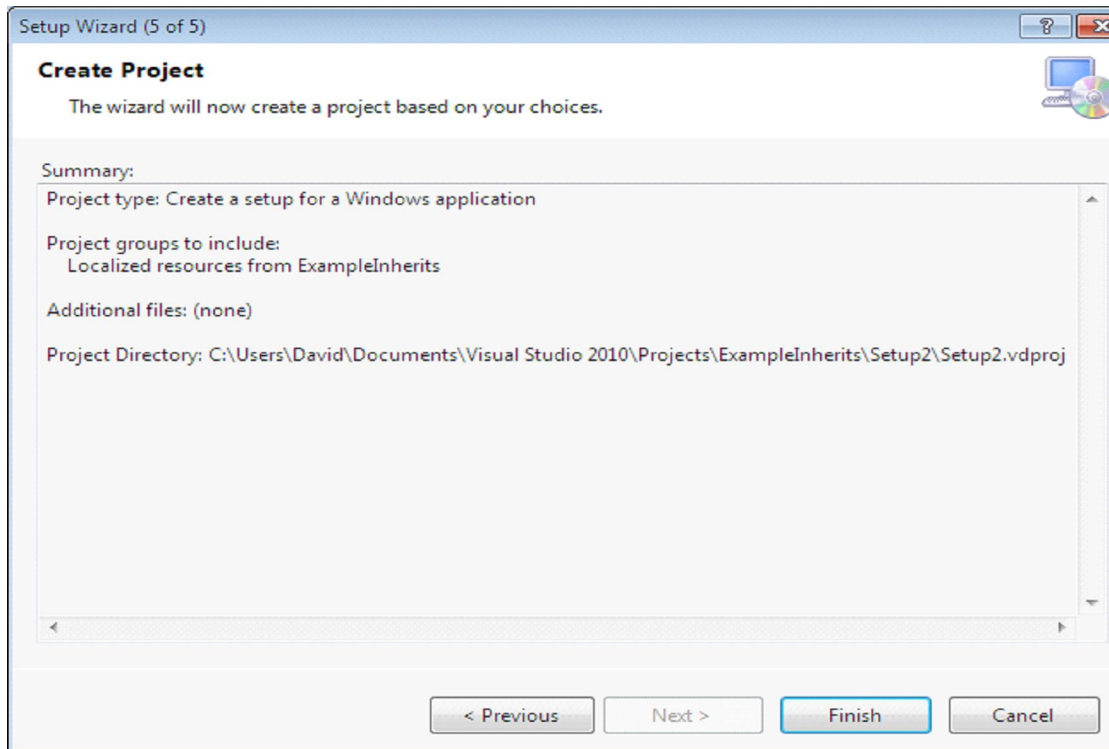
Setup Wizard (5 of 5)

?

Create Project

The wizard will now create a project based on your choices.

Summary:

Project type: Create a setup for a Windows application

Project groups to include:
Localized resources from ExampleInherits

Additional files: (none)

Project Directory: C:\Users\David\Documents\Visual Studio 2010\Projects\ExampleInherits\Setup2\Setup2.vdproj

< Previous

Next >

Finish

Cancel